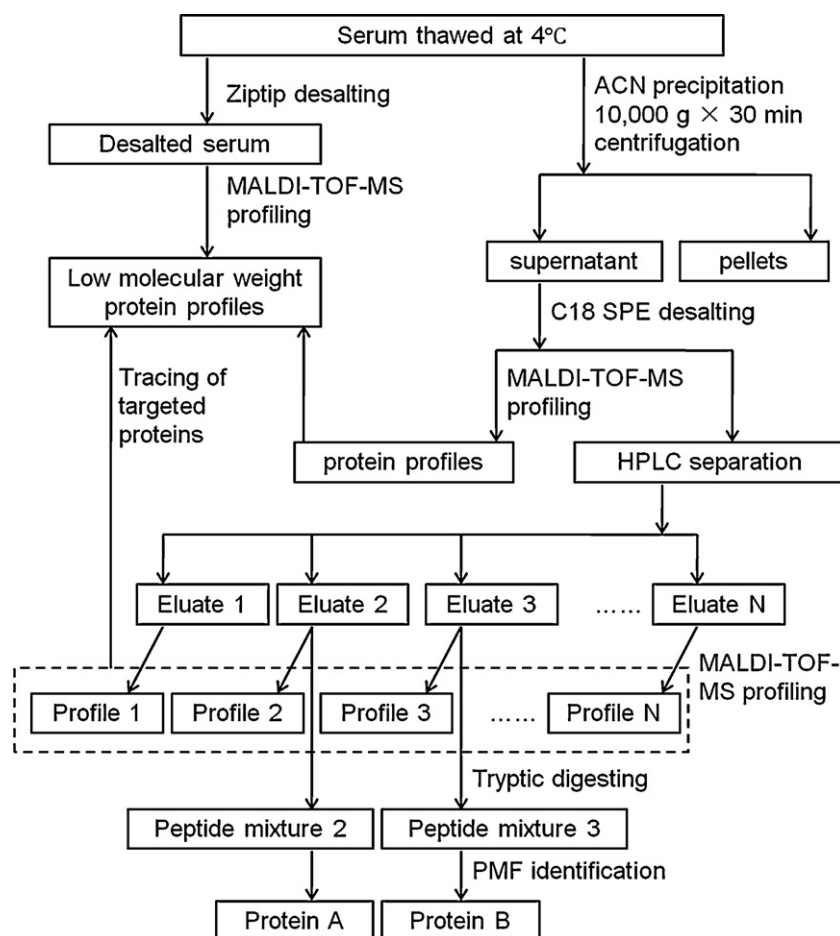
Serum thawed at 4℃

Ziptip desalting

ACN precipitation
10,000 g × 30 min
centrifugation

Desalted serum

MALDI-TOF-MS
profiling

supernatant

pellets

Low molecular weight
protein profiles

C18 SPE desalting

Tracing of
targeted
proteins

MALDI-TOF-MS
profiling

protein profiles

HPLC separation

Eluate 1

Eluate 2

Eluate 3

……

Eluate N

MALDI-TOF-
MS profiling

Profile 1

Profile 2

Profile 3

……

Profile N

Tryptic digesting

Peptide mixture 2

Peptide mixture 3

PMF identification

Protein A

Protein B